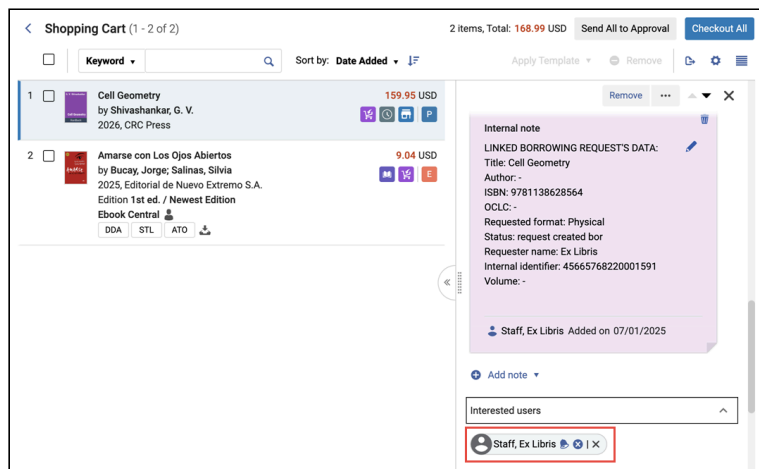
Shopping Cart (1 - 2 of 2)

2 items, Total: 168.99 USD

Send All to Approval

Checkout All

Keyword

Sort by: Date Added

Apply Template

Remove

1

Cell Geometry

by Shivashankar, G. V.

2026, CRC Press

159.95 USD

P

2

Amarse con Los Ojos Abiertos

by Bucay, Jorge; Salinas, Silvia

2025, Editorial de Nuevo Extremo S.A.

Edition 1st ed. / Newest Edition

Ebook Central

DDA STL ATO

9.04 USD

M E

Remove

Internal note

LINKED BORROWING REQUEST'S DATA:
Title: Cell Geometry
Author: -
ISBN: 9781138628564
OCLC: -
Requested format: Physical
Status: request created bor
Requester name: Ex Libris
Internal identifier: 456657682200015591
Volume: -

Staff, Ex Libris Added on 07/01/2025

Add note

Interested users

Staff, Ex Libris